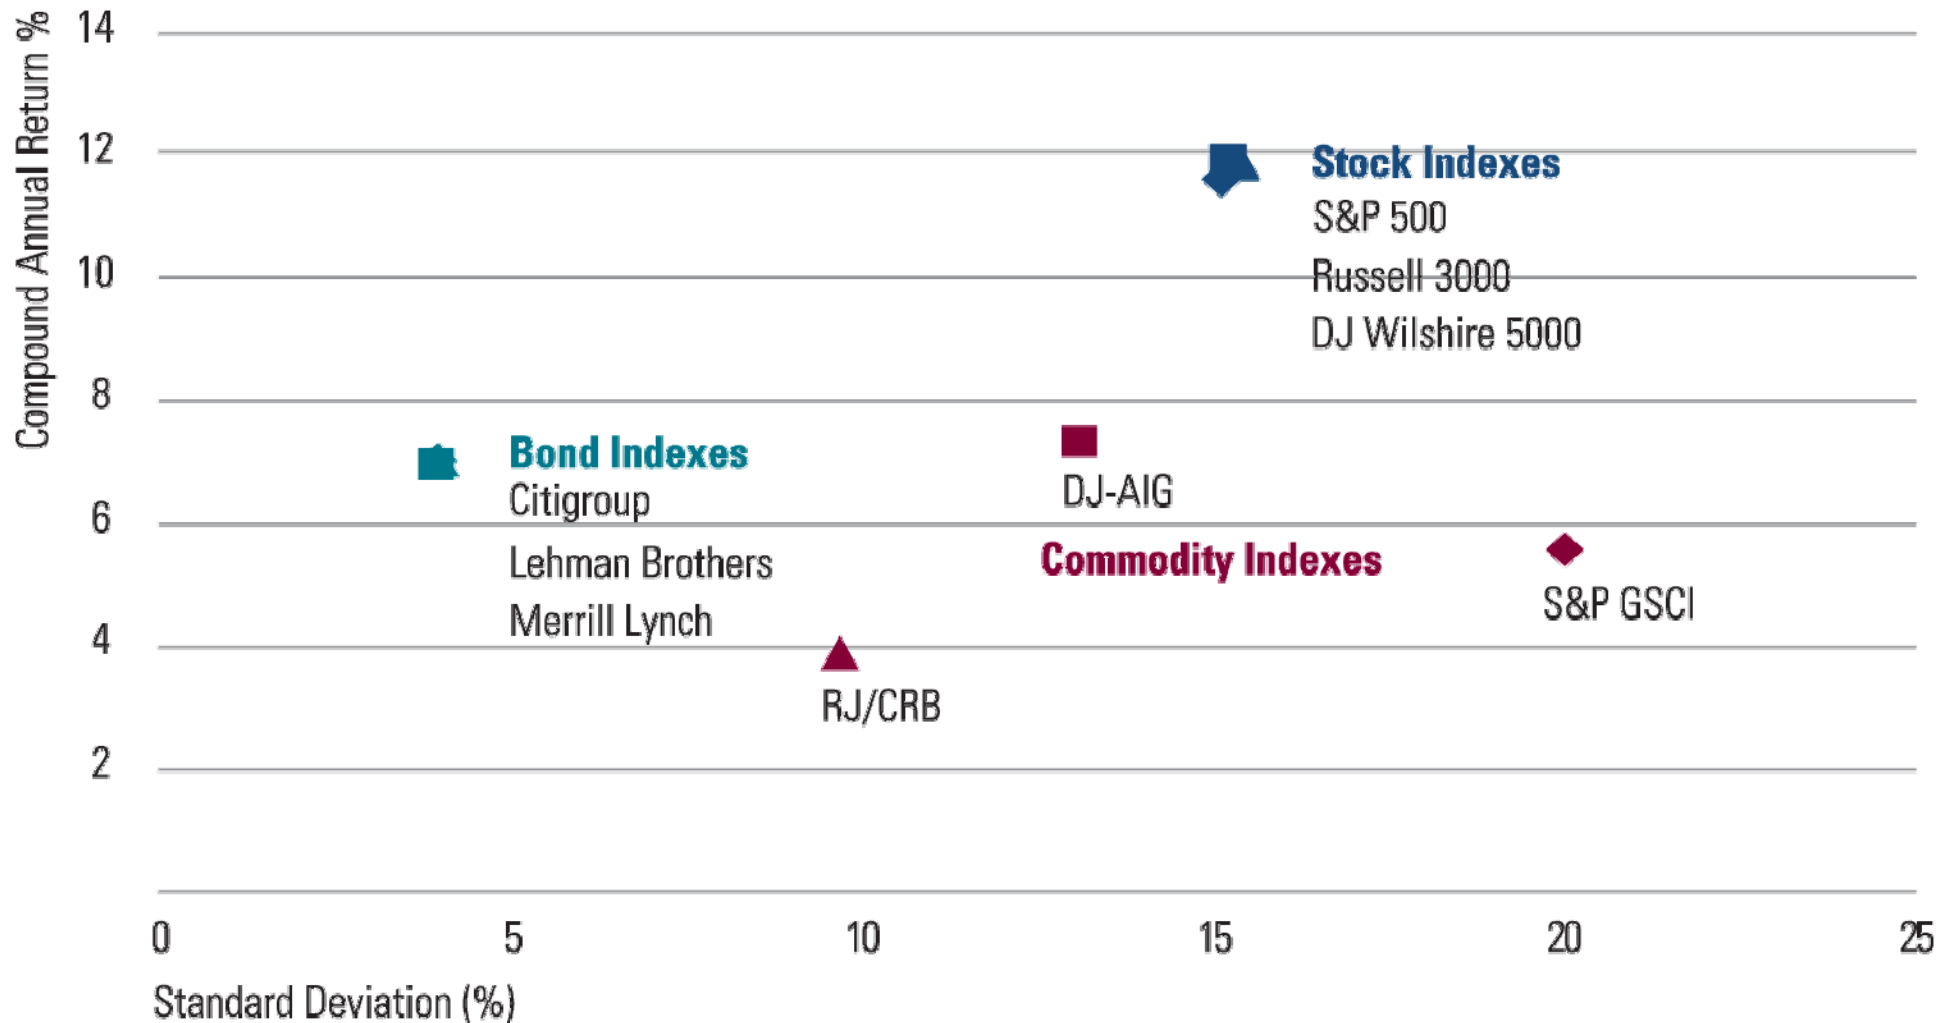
Compound Annual Return %

14
12
10
8
6
4
2

Stock Indexes
S&P 500
Russell 3000
DJ Wilshire 5000

Bond Indexes
Citigroup
Lehman Brothers
Merrill Lynch

DJ-AIG
Commodity Indexes
S&P GSCI
RJ/CRB

0
5
10
15
20
25

Standard Deviation (%)